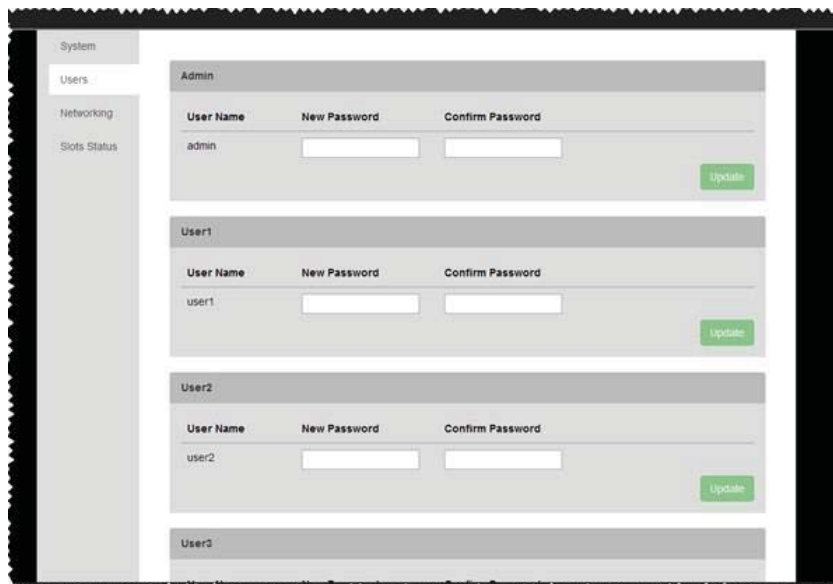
System
Users
Networking
Slots Status

Admin

| User Name | New Password | Confirm Password |
|---|---|---|
| admin | | |

Update

User1

| User Name | New Password | Confirm Password |
|---|---|---|
| user1 | | |

Update

User2

| User Name | New Password | Confirm Password |
|---|---|---|
| user2 | | |

Update

User3